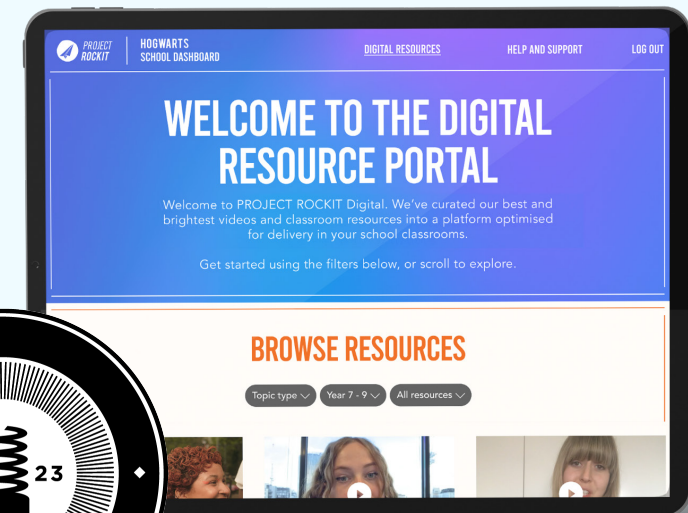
PROJECT ROCKIT

HOGWARTS
SCHOOL DASHBOARD

DIGITAL RESOURCES

HELP AND SUPPORT

LOG OUT

WELCOME TO THE DIGITAL RESOURCE PORTAL

Welcome to PROJECT ROCKIT Digital. We've curated our best and brightest videos and classroom resources into a platform optimised for delivery in your school classrooms.

Get started using the filters below, or scroll to explore.

BROWSE RESOURCES

Topic type

Year 7 - 9

All resources

23